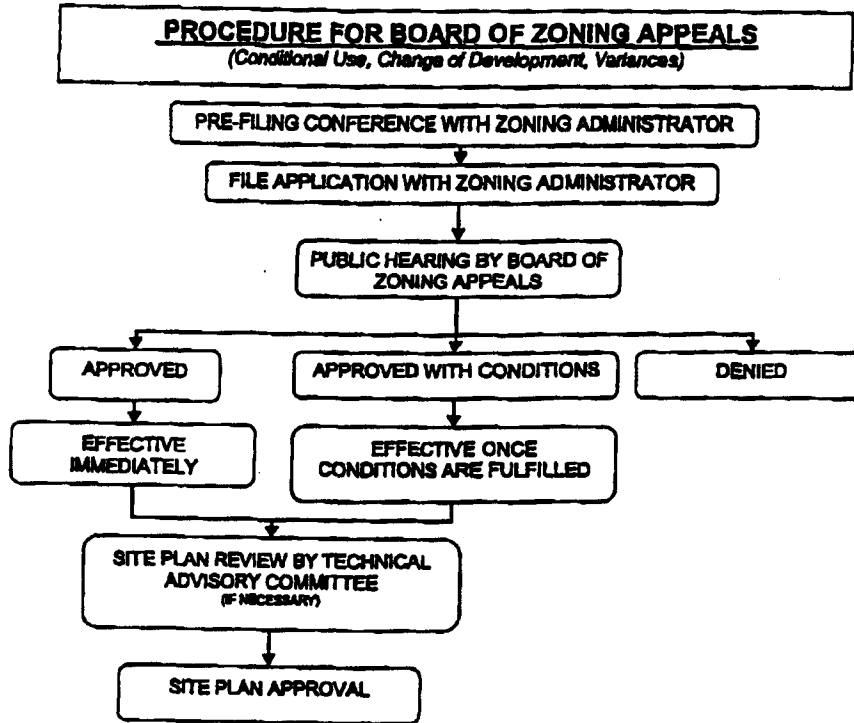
PROCEDURE FOR BOARD OF ZONING APPEALS
(Conditional Use, Change of Development, Variances)

PRE-FILING CONFERENCE WITH ZONING ADMINISTRATOR

FILE APPLICATION WITH ZONING ADMINISTRATOR

PUBLIC HEARING BY BOARD OF ZONING APPEALS

APPROVED

APPROVED WITH CONDITIONS

DENIED

EFFECTIVE IMMEDIATELY

EFFECTIVE ONCE CONDITIONS ARE FULFILLED

SITE PLAN REVIEW BY TECHNICAL ADVISORY COMMITTEE (IF NECESSARY)

SITE PLAN APPROVAL